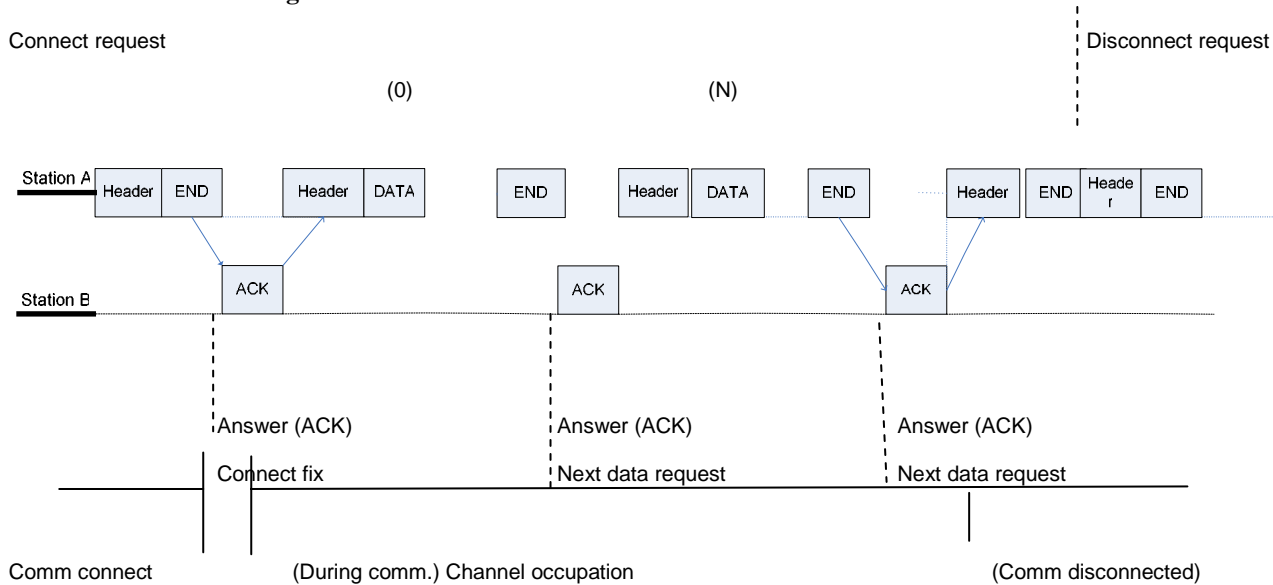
Connect request

Disconnect request

(0)

(N)

Station A

Header

END

Header

DATA

END

Header

DATA

END

Header

END

Header

END

Station B

ACK

ACK

ACK

Answer (ACK)

Answer (ACK)

Answer (ACK)

Connect fix

Next data request

Next data request

Comm connect

(During comm.) Channel occupation

(Comm disconnected)